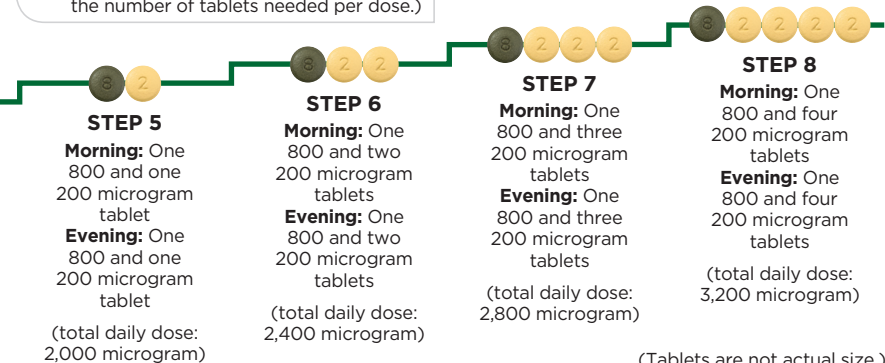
the number of tablets needed per dose.)

8 2

STEP 5
**Morning:** One 800 and one 200 microgram tablet
**Evening:** One 800 and one 200 microgram tablet

(total daily dose: 2,000 microgram)

8 2 2

STEP 6
**Morning:** One 800 and two 200 microgram tablets
**Evening:** One 800 and two 200 microgram tablets

(total daily dose: 2,400 microgram)

8 2 2 2

STEP 7
**Morning:** One 800 and three 200 microgram tablets
**Evening:** One 800 and three 200 microgram tablets

(total daily dose: 2,800 microgram)

8 2 2 2 2

STEP 8
**Morning:** One 800 and four 200 microgram tablets
**Evening:** One 800 and four 200 microgram tablets

(total daily dose: 3,200 microgram)

(Tablets are not actual size.)